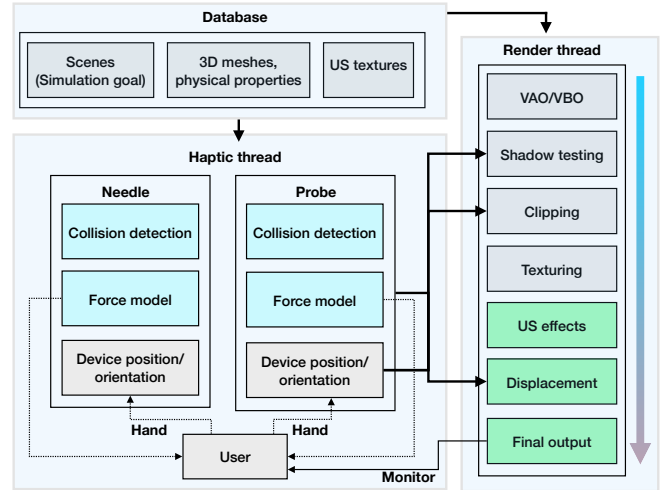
Database

Scenes (Simulation goal)

3D meshes, physical properties

US textures

Render thread

VAO/VBO

Shadow testing

Clipping

Texturing

US effects

Displacement

Final output

Haptic thread

Needle

Collision detection

Force model

Device position/ orientation

Probe

Collision detection

Force model

Device position/ orientation

Hand

Hand

User

Monitor